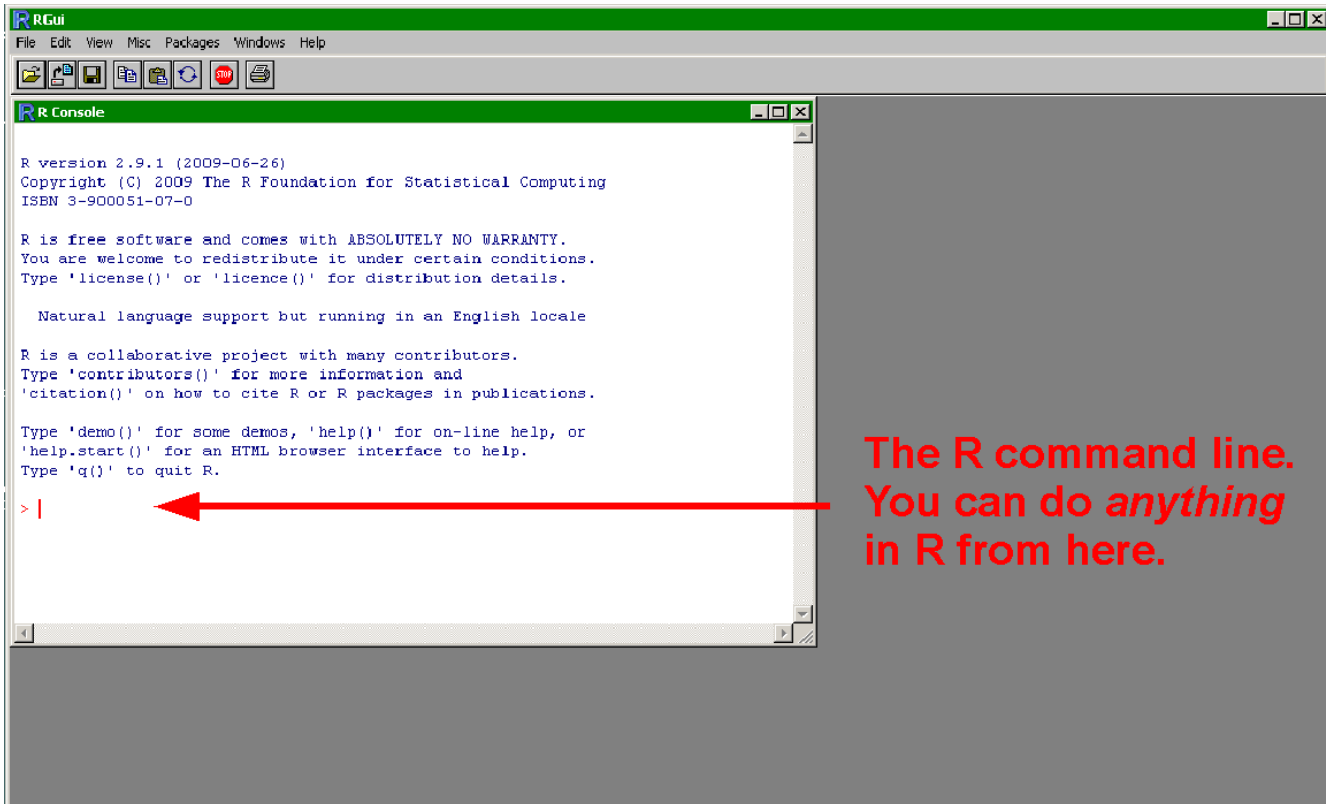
RGui

File Edit View Misc Packages Windows Help

STOP

R Console

R version 2.9.1 (2009-06-26)
Copyright (C) 2009 The R Foundation for Statistical Computing
ISBN 3-900051-07-0

R is free software and comes with ABSOLUTELY NO WARRANTY.
You are welcome to redistribute it under certain conditions.
Type 'license()' or 'licence()' for distribution details.

Natural language support but running in an English locale

R is a collaborative project with many contributors.
Type 'contributors()' for more information and
'citation()' on how to cite R or R packages in publications.

Type 'demo()' for some demos, 'help()' for on-line help, or
'help.start()' for an HTML browser interface to help.
Type 'q()' to quit R.

> |

The R command line. You can do *anything* in R from here.